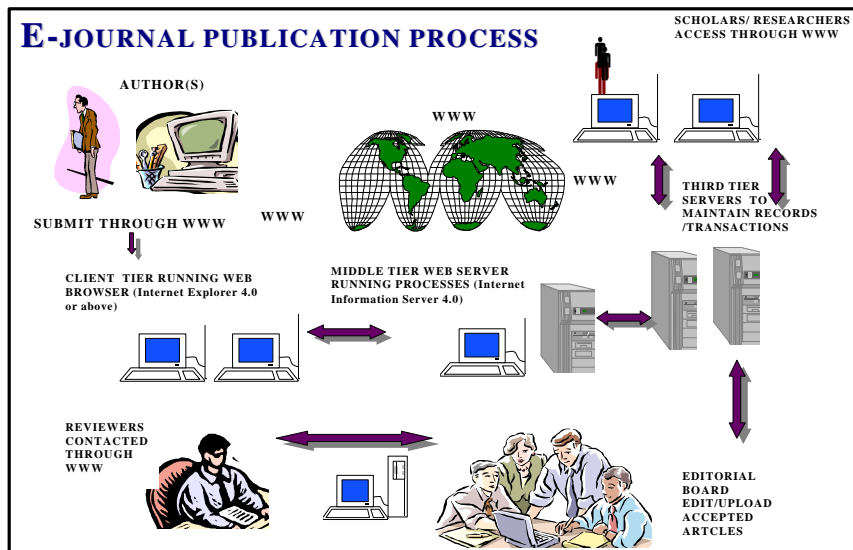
E-JOURNAL PUBLICATION PROCESS

SCHOLARS/ RESEARCHERS ACCESS THROUGH WWW

AUTHOR(S)

WWW

WWW

WWW

THIRD TIER SERVERS TO MAINTAIN RECORDS /TRANSACTIONS

SUBMIT THROUGH WWW

CLIENT TIER RUNNING WEB BROWSER (Internet Explorer 4.0 or above)

MIDDLE TIER WEB SERVER RUNNING PROCESSES (Internet Information Server 4.0)

REVIEWERS CONTACTED THROUGH WWW

EDITORIAL BOARD EDIT/UPLOAD ACCEPTED ARTCLES